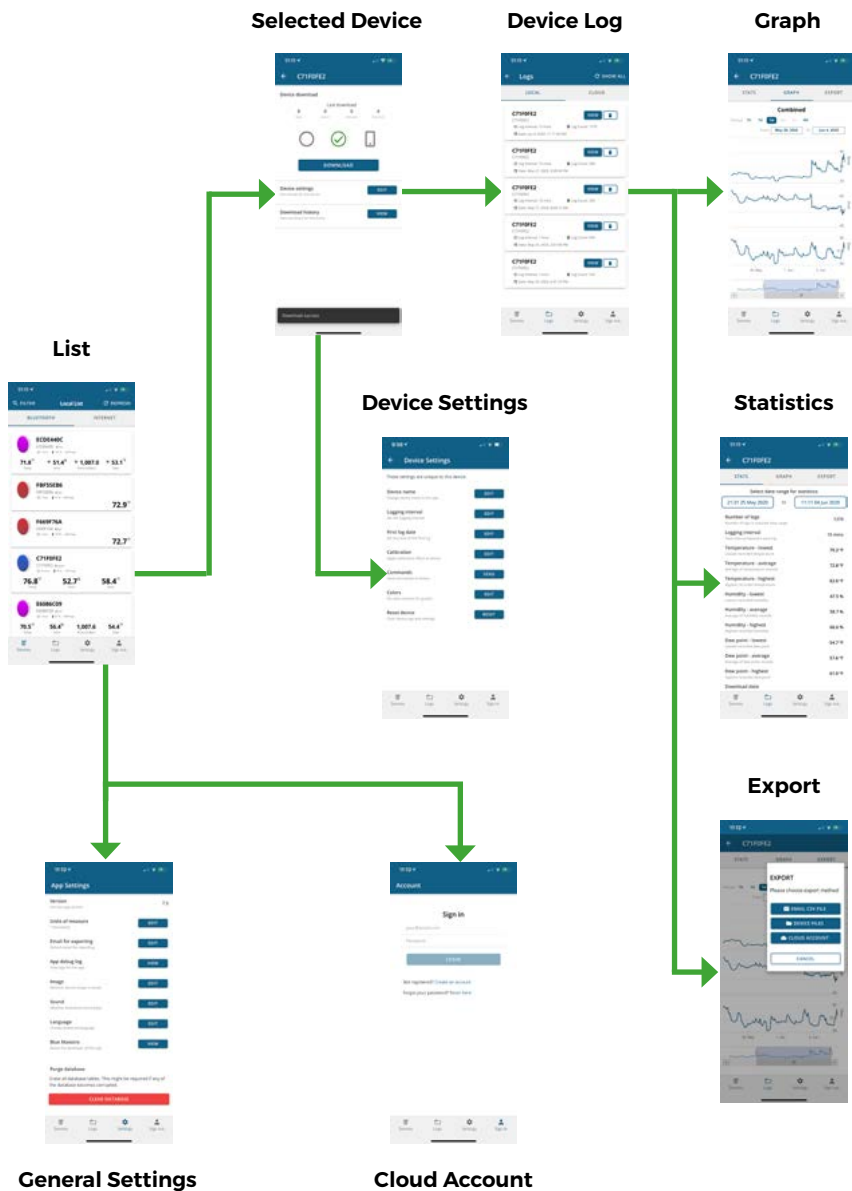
Selected Device

Device Log

Graph

C71F0FE2

Device download

DOWNLOAD

Device settings

EDIT

Download history

VIEW

Logs

SHOW ALL

LOCAL

CLOUD

C71F0FE2

VIEW

C71F0FE2

VIEW

C71F0FE2

VIEW

C71F0FE2

VIEW

C71F0FE2

VIEW

C71F0FE2

STATS

GRAPH

EXPORT

Combined

List

Local List

BLUETOOTH

INTERNET

EC0E040C

71.8°

51.4°

1,007.0

53.1°

FBF55EB6

72.9°

F669F76A

72.7°

C71F0FE2

76.8°

52.7°

58.4°

E6086C09

70.5°

56.4°

1,007.6

54.4°

Device Settings

Device Settings

Device name

EDIT

Logging interval

EDIT

First log date

EDIT

Calibration

EDIT

Commands

SEND

Colors

EDIT

Reset device

RESET

Statistics

C71F0FE2

STATS

GRAPH

EXPORT

Number of logs

Logging interval

Temperature - lowest

Temperature - average

Temperature - highest

Humidity - lowest

Humidity - average

Humidity - highest

Dew point - lowest

Dew point - average

Dew point - highest

Download date

Export

C71F0FE2

EXPORT

Please choose export method

EMAIL CSV FILE

DEVICE FILES

CLOUD ACCOUNT

CANCEL

App Settings

Version

Units of measure

EDIT

Email for exporting

EDIT

App debug log

VIEW

Image

EDIT

Sound

EDIT

Language

EDIT

Blue Maestro

VIEW

Purge database

CLEAR DATABASE

Account

Sign in

LOGIN

Not registered? Create an account

Forgot your password? Reset here

General Settings

Cloud Account